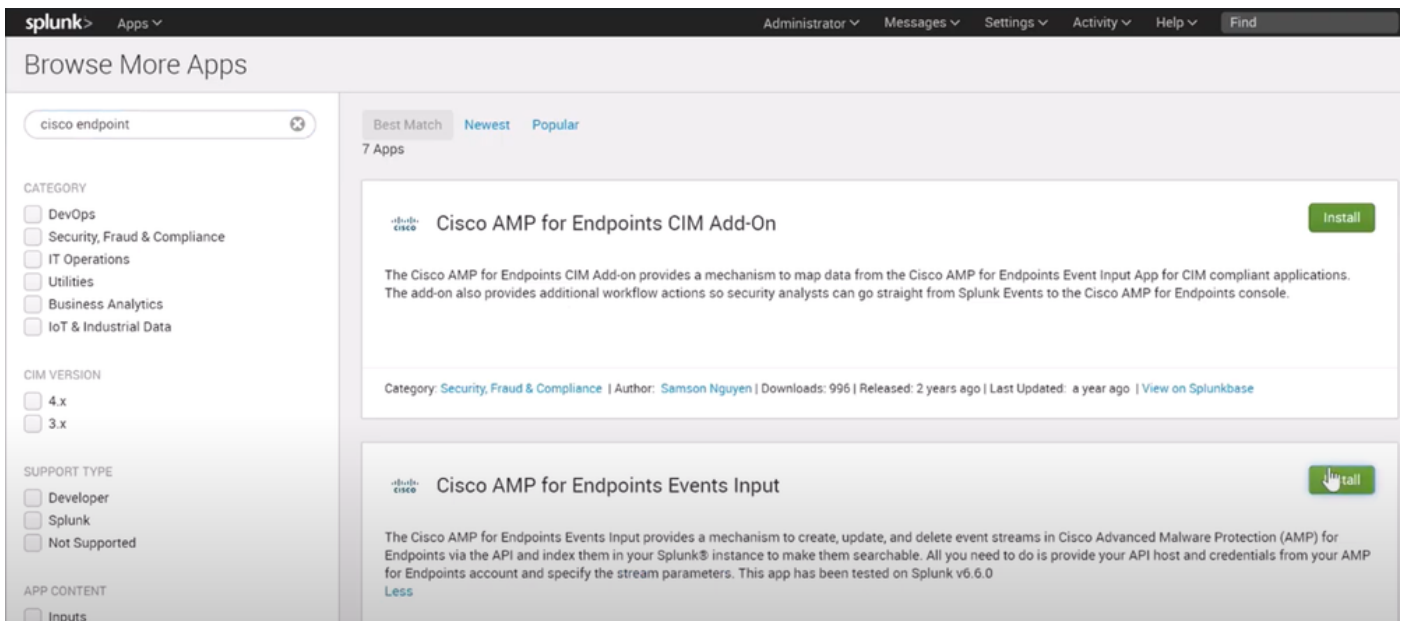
splunk> Apps

Administrator Messages Settings Activity Help Find

Browse More Apps

cisco endpoint

CATEGORY
DevOps
Security, Fraud & Compliance
IT Operations
Utilities
Business Analytics
IoT & Industrial Data

CIM VERSION
4.x
3.x

SUPPORT TYPE
Developer
Splunk
Not Supported

APP CONTENT
Inputs

Best Match Newest Popular
7 Apps

cisco Cisco AMP for Endpoints CIM Add-On

Install

The Cisco AMP for Endpoints CIM Add-on provides a mechanism to map data from the Cisco AMP for Endpoints Event Input App for CIM compliant applications. The add-on also provides additional workflow actions so security analysts can go straight from Splunk Events to the Cisco AMP for Endpoints console.

Category: Security, Fraud & Compliance | Author: Samson Nguyen | Downloads: 996 | Released: 2 years ago | Last Updated: a year ago | View on Splunkbase

cisco Cisco AMP for Endpoints Events Input

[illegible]tall

The Cisco AMP for Endpoints Events Input provides a mechanism to create, update, and delete event streams in Cisco Advanced Malware Protection (AMP) for Endpoints via the API and index them in your Splunk® instance to make them searchable. All you need to do is provide your API host and credentials from your AMP for Endpoints account and specify the stream parameters. This app has been tested on Splunk v6.6.0
Less